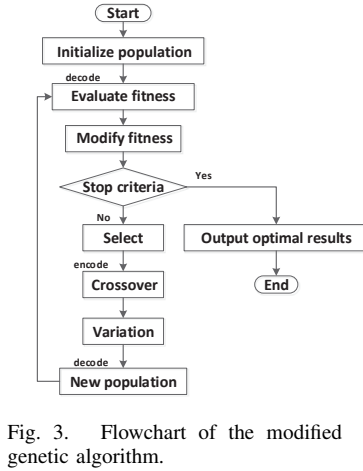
Start

Initialize population

decode

Evaluate fitness

Modify fitness

Stop criteria

Yes

No

Select

Output optimal results

encode

Crossover

End

Variation

decode

New population

Fig. 3. Flowchart of the modified genetic algorithm.